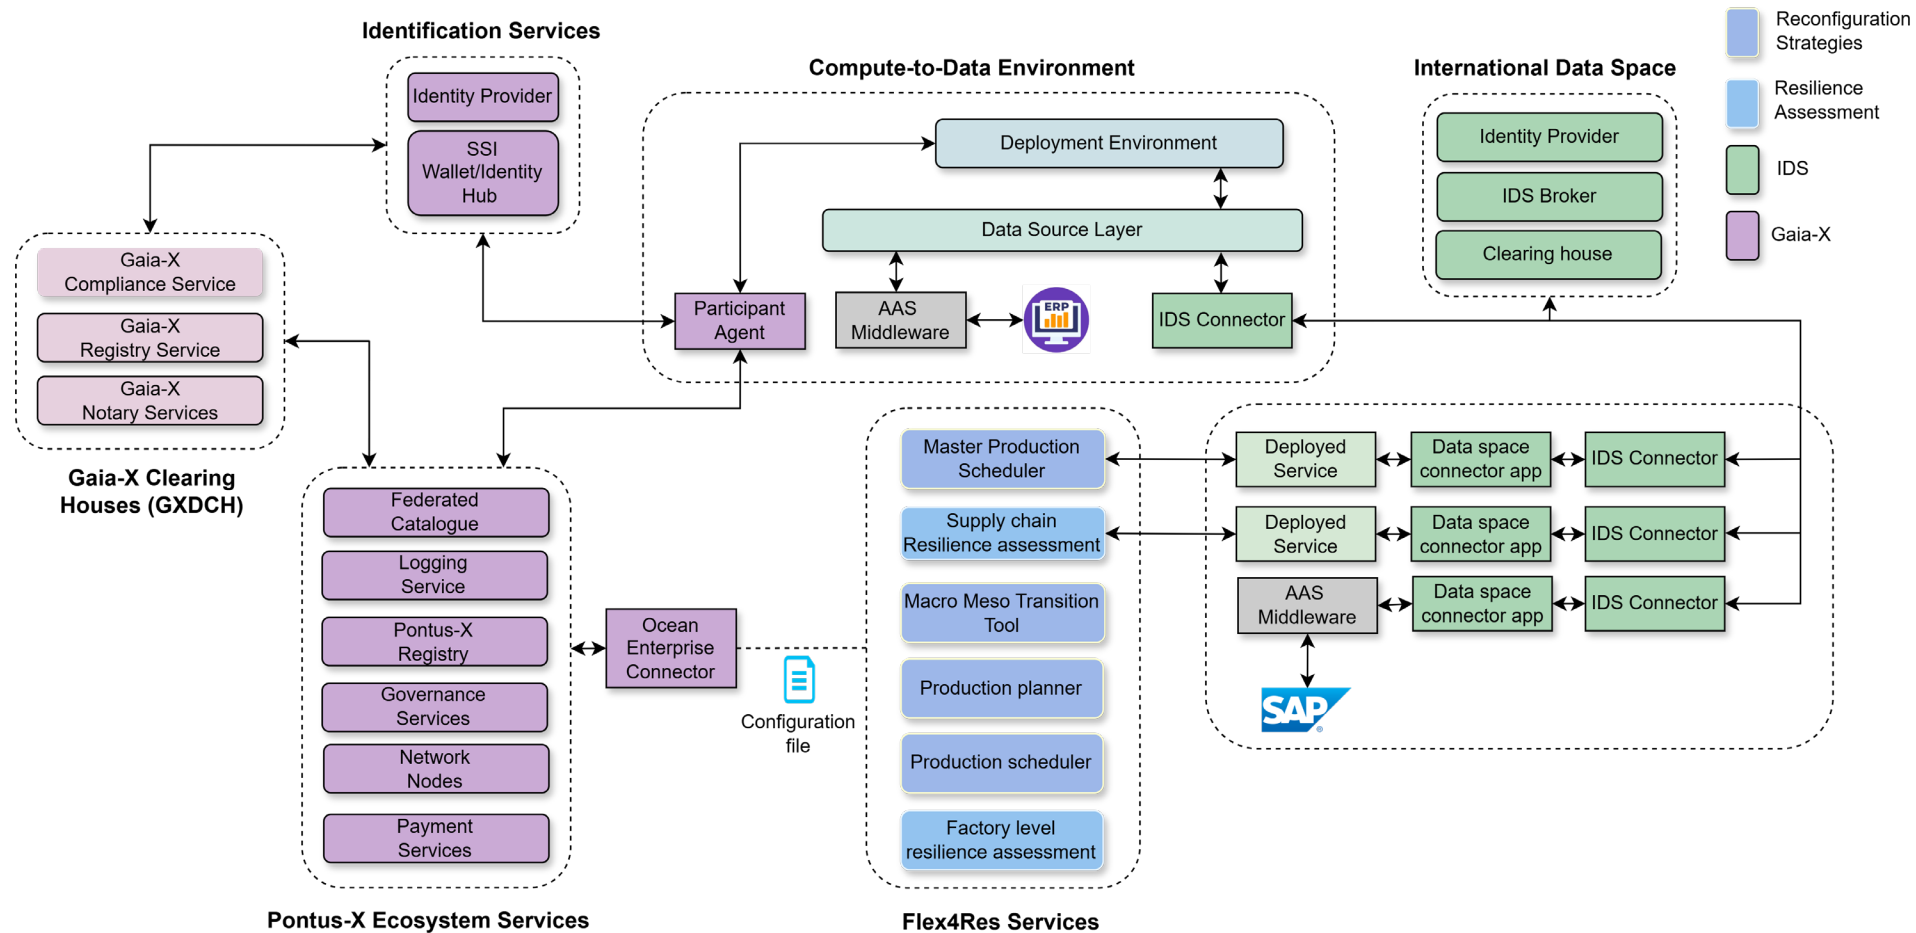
Identification Services

Identity Provider

SSI Wallet/Identity Hub

Compute-to-Data Environment

Deployment Environment

Data Source Layer

Participant Agent

AAS Middleware

ERP

IDS Connector

International Data Space

Identity Provider

IDS Broker

Clearing house

Reconfiguration Strategies

Resilience Assessment

IDS

Gaia-X

Gaia-X Compliance Service

Gaia-X Registry Service

Gaia-X Notary Services

Gaia-X Clearing Houses (GXDCH)

Federated Catalogue

Logging Service

Pontus-X Registry

Governance Services

Network Nodes

Payment Services

Pontus-X Ecosystem Services

Ocean Enterprise Connector

Configuration file

Master Production Scheduler

Supply chain Resilience assessment

Macro Meso Transition Tool

Production planner

Production scheduler

Factory level resilience assessment

Flex4Res Services

Deployed Service

Data space connector app

IDS Connector

Deployed Service

Data space connector app

IDS Connector

AAS Middleware

Data space connector app

IDS Connector

SAP